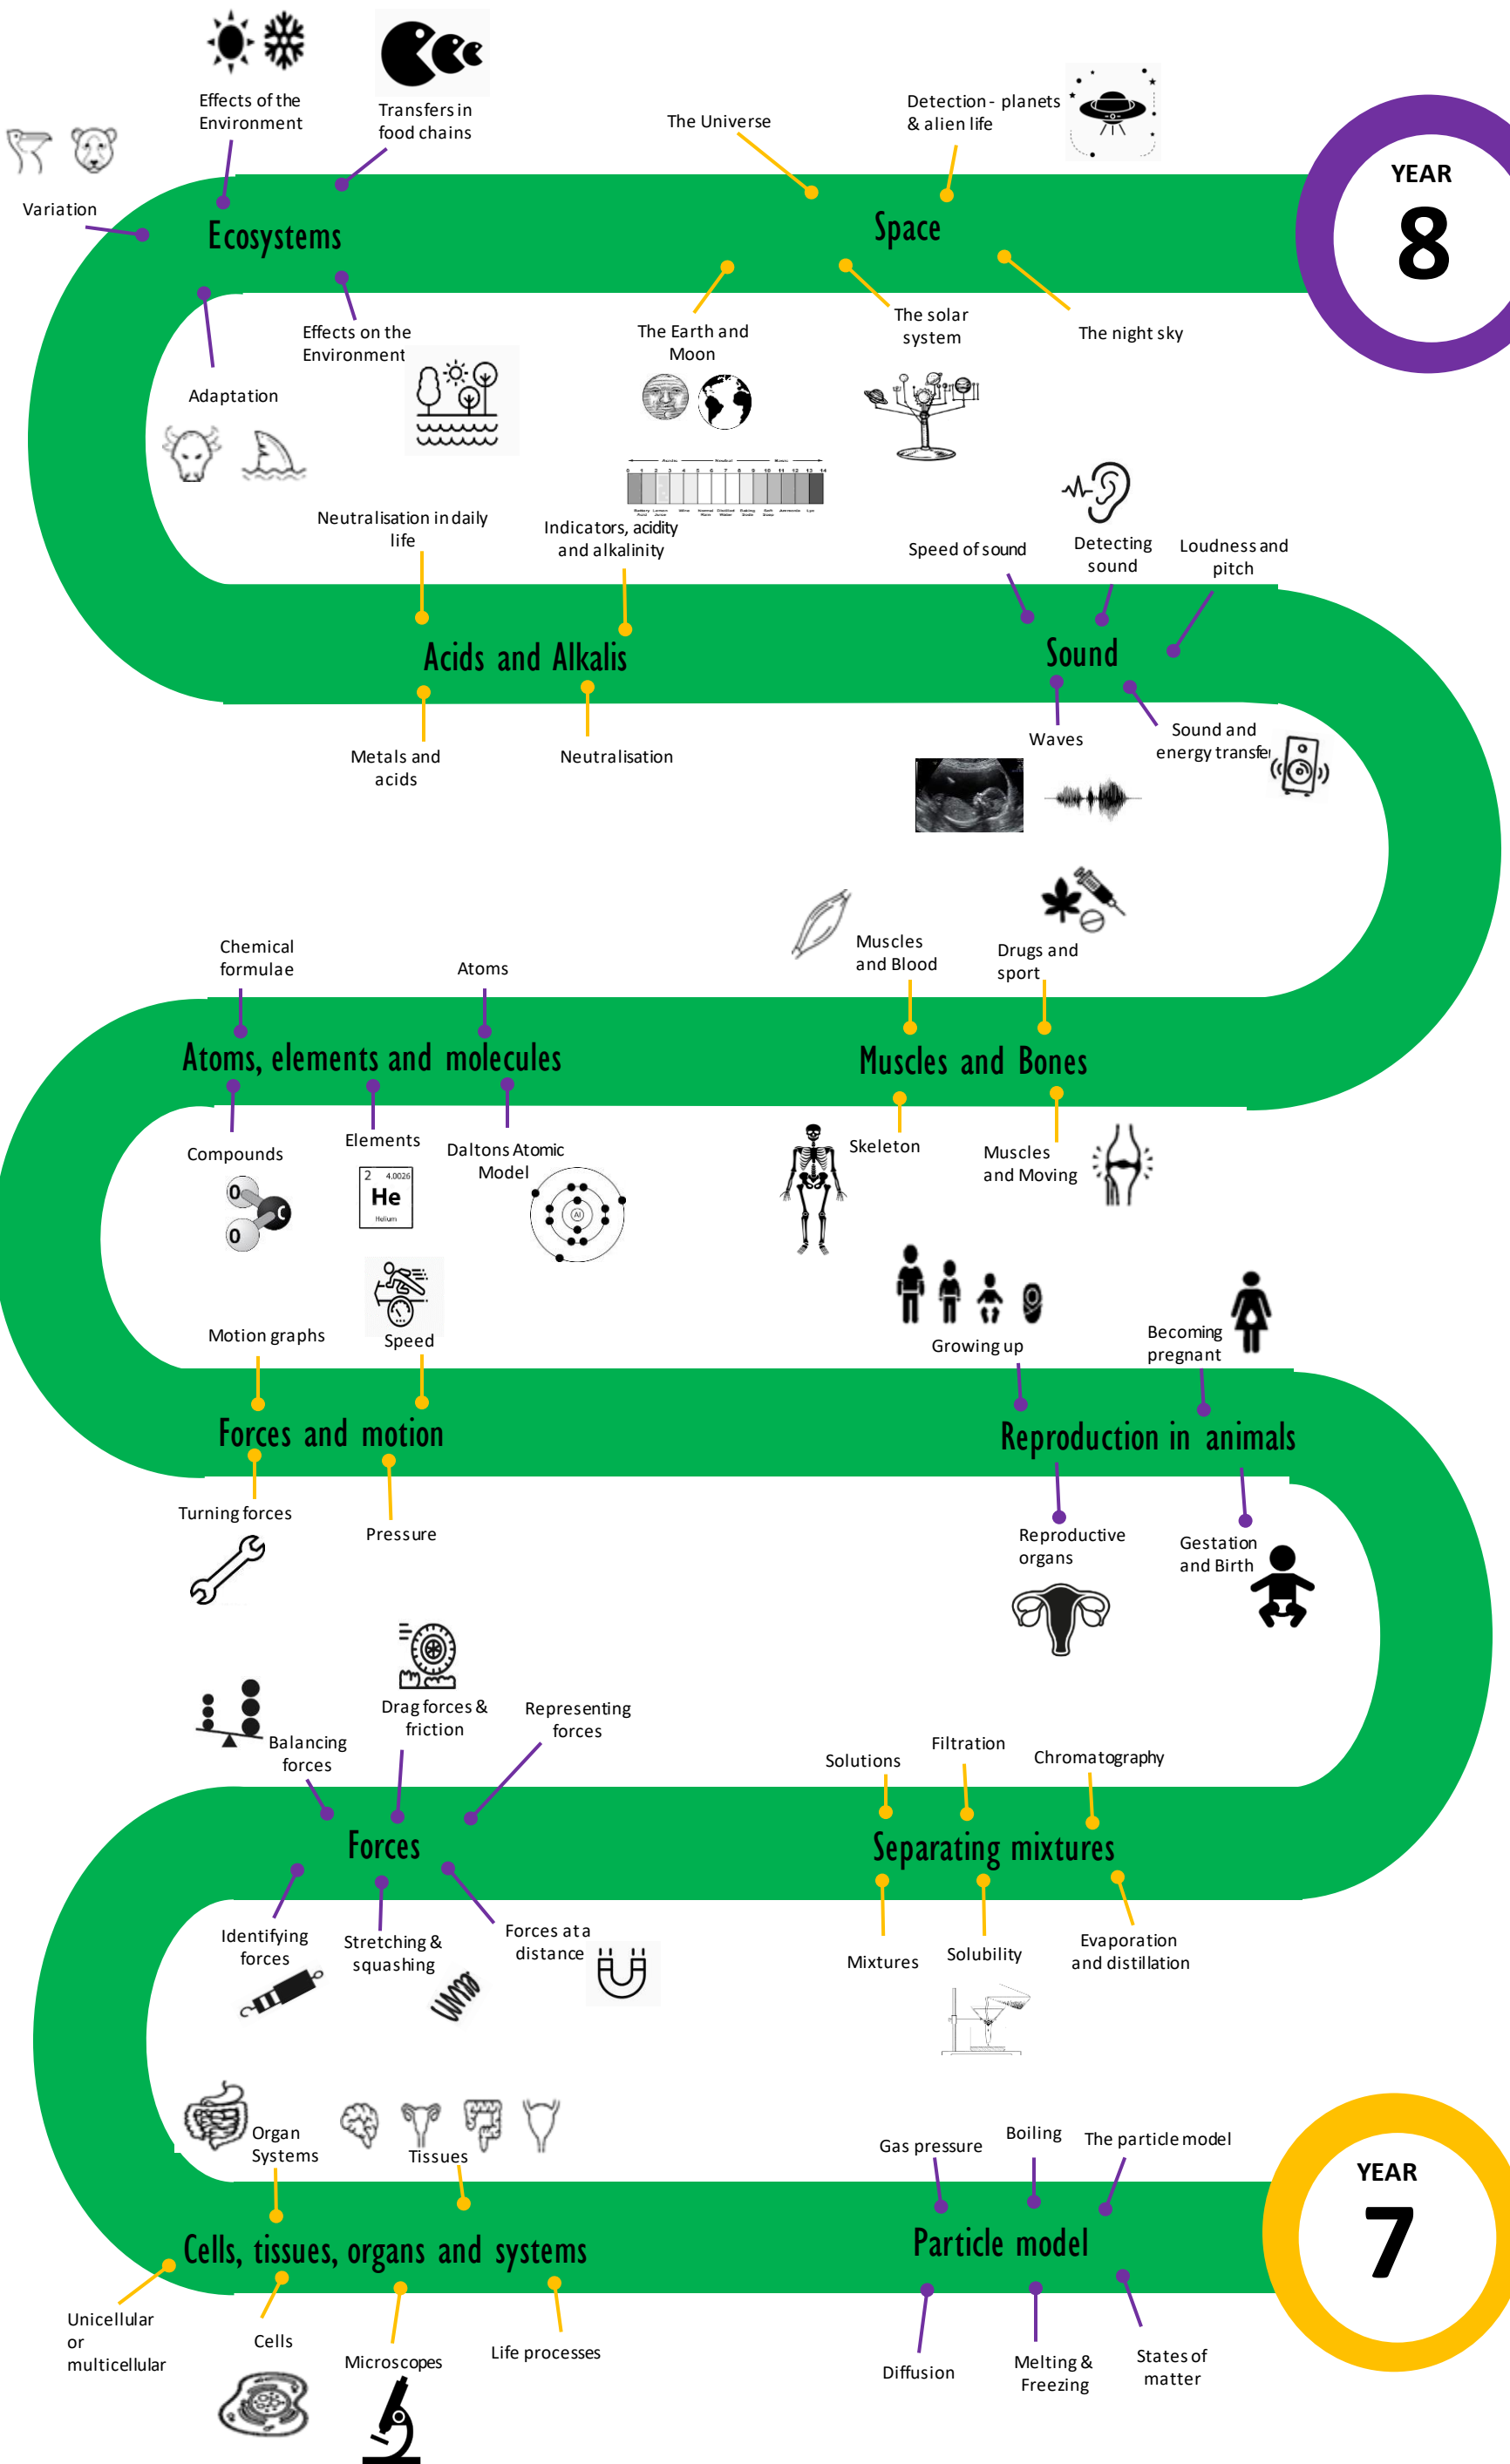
Effects of the Environment

Transfers in food chains

Variation

The Universe

Detection - planets & alien life

YEAR 8

Ecosystems

Space

Adaptation

Effects on the Environment

The Earth and Moon

The solar system

The night sky

Neutralisation in daily life

Indicators, acidity and alkalinity

Speed of sound

Detecting sound

Loudness and pitch

Acids and Alkalis

Sound

Metals and acids

Neutralisation

Waves

Sound and energy transfer

Muscles and Blood

Drugs and sport

Chemical formulae

Atoms

Atoms, elements and molecules

Muscles and Bones

Compounds

Elements

Daltons Atomic Model

Skeleton

Muscles and Moving

2 4.0026 He Helium

Motion graphs

Speed

Growing up

Becoming pregnant

Forces and motion

Reproduction in animals

Turning forces

Pressure

Reproductive organs

Gestation and Birth

Drag forces & friction

Balancing forces

Representing forces

Solutions

Filtration

Chromatography

Forces

Separating mixtures

Identifying forces

Stretching & squashing

Forces at a distance

Mixtures

Solubility

Evaporation and distillation

Organ Systems

Tissues

Gas pressure

Boiling

The particle model

YEAR 7

Cells, tissues, organs and systems

Particle model

Unicellular or multicellular

Cells

Microscopes

Life processes

Diffusion

Melting & Freezing

States of matter